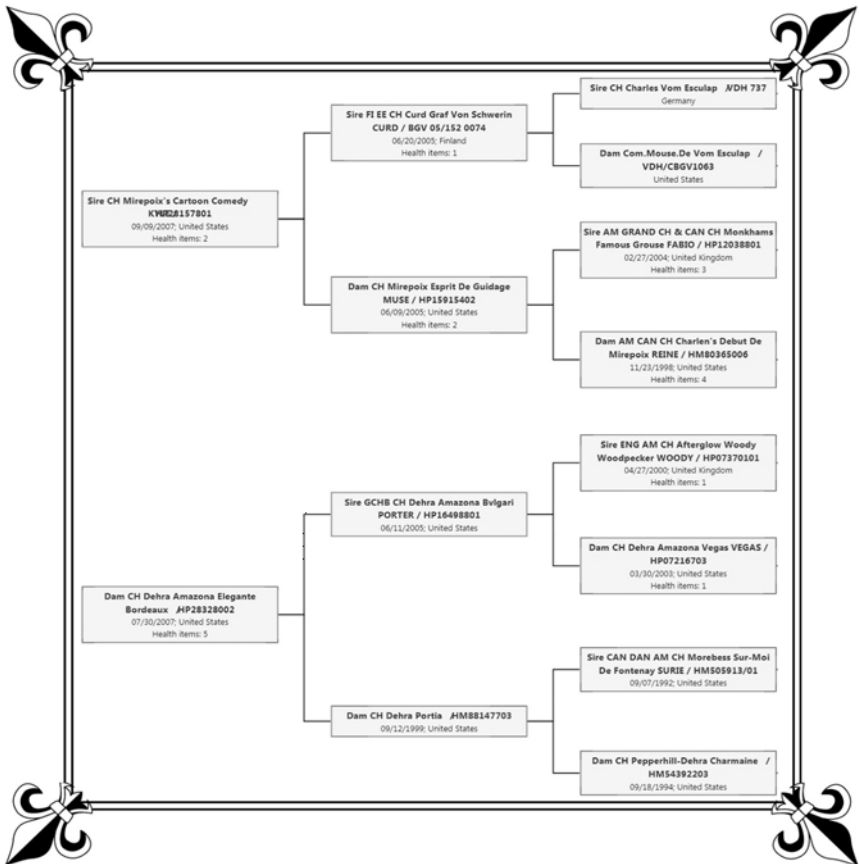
Sire CH Mirepoix's Cartoon Comedy KWIR / HP28157801
09/09/2007; United States
Health items: 2

Sire FI EE CH Curd Graf Von Schwerin CURD / BGV 05/152 0074
06/20/2005; Finland
Health items: 1

Sire CH Charles Vom Esculap / VDH 737
Germany

Dam Com.Mouse.De Vom Esculap / VDH/CBGV1063
United States

Dam CH Mirepoix Esprit De Guidage MUSE / HP15915402
06/09/2005; United States
Health items: 2

Sire AM GRAND CH & CAN CH Monkhams Famous Grouse FABIO / HP12038801
02/27/2004; United Kingdom
Health items: 3

Dam AM CAN CH Charlen's Debut De Mirepoix REINE / HM80365006
11/23/1998; United States
Health items: 4

Dam CH Dehra Amazona Elegante Bordeaux / HP28328002
07/30/2007; United States
Health items: 5

Sire GCHB CH Dehra Amazona Bvlgari PORTER / HP16498801
06/11/2005; United States

Sire ENG AM CH Afterglow Woody Woodpecker WOODY / HP07370101
04/27/2000; United Kingdom
Health items: 1

Dam CH Dehra Amazona Vegas VEGAS / HP07216703
03/30/2003; United States
Health items: 1

Dam CH Dehra Portia / HM88147703
09/12/1999; United States

Sire CAN DAN AM CH Morebess Sur-Moi De Fontenay SURIE / HM505913/01
09/07/1992; United States

Dam CH Pepperhill-Dehra Charmaine / HM54392203
09/18/1994; United States